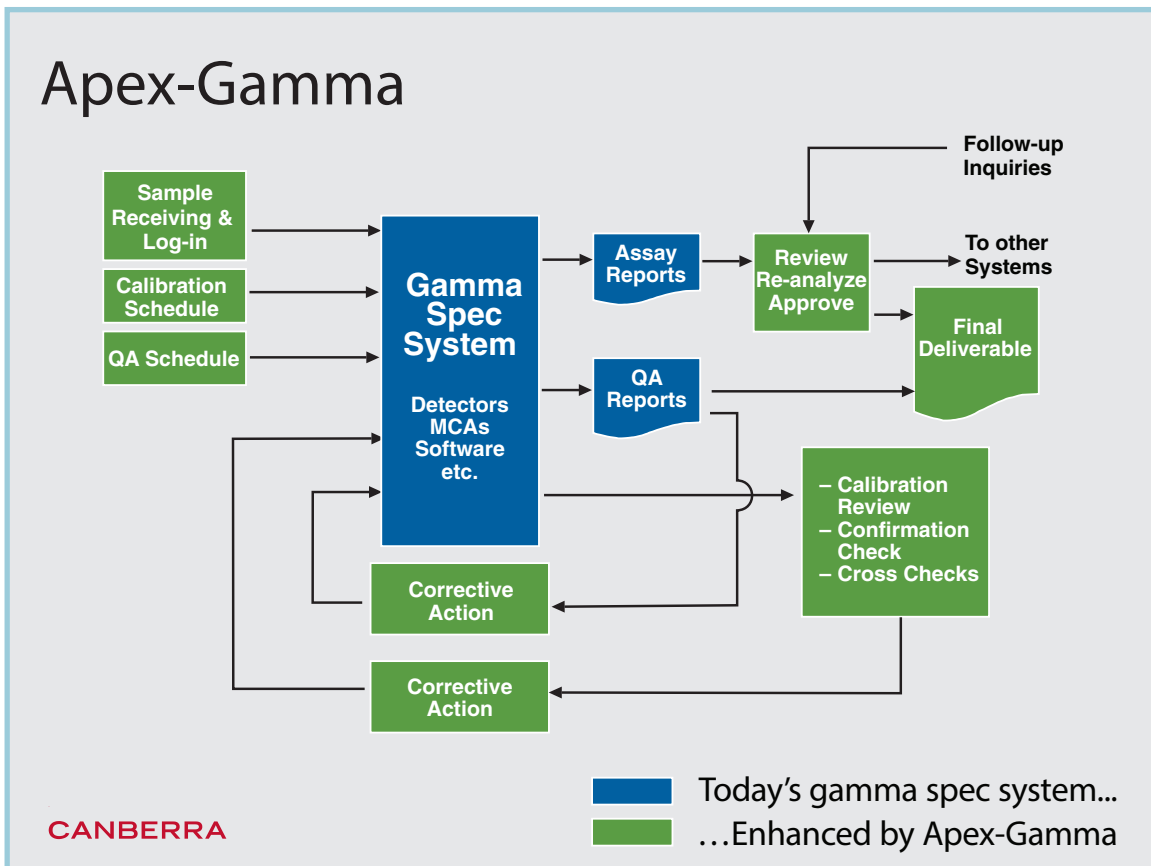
Apex-Gamma

Sample Receiving & Log-in

Calibration Schedule

QA Schedule

Gamma Spec System

Detectors
MCAs
Software
etc.

Assay Reports

QA Reports

Follow-up Inquiries

Review
Re-analyze
Approve

To other Systems

Final Deliverable

– Calibration Review
– Confirmation Check
– Cross Checks

Corrective Action

Corrective Action

Today's gamma spec system...

…Enhanced by Apex-Gamma

CANBERRA